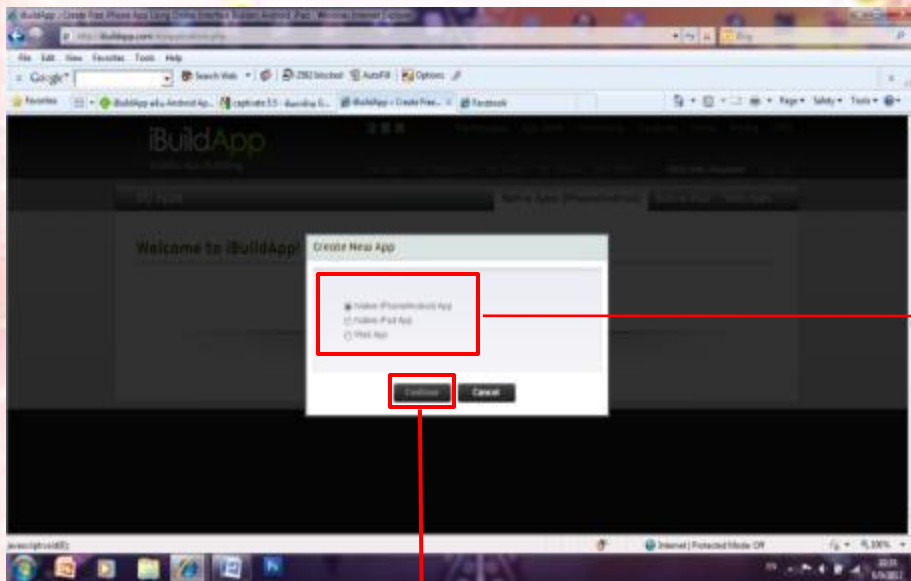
iBuildApp - Create Free iPhone App Using Online Interface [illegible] - Windows Internet Explorer

http://ibuildapp.com/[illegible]

Bing

File Edit View Favorites Tools Help

Google

Search Web

Blocked

AutoFill

Options

Favorites

iBuildApp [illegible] Android Ap...

captivate 5.5 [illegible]

iBuildApp - Create Free...

Facebook

Page Safety Tools

iBuildApp

Mobile App Building

My Apps

Native Apps (iPhone/Android)

Native iPad

Web Apps

Welcome to iBuildApp!

Create New App

Native iPhone/Android App

Native iPad App

Web App

Continue

Cancel

javascript:void(0);

Internet | Protected Mode: Off

100%